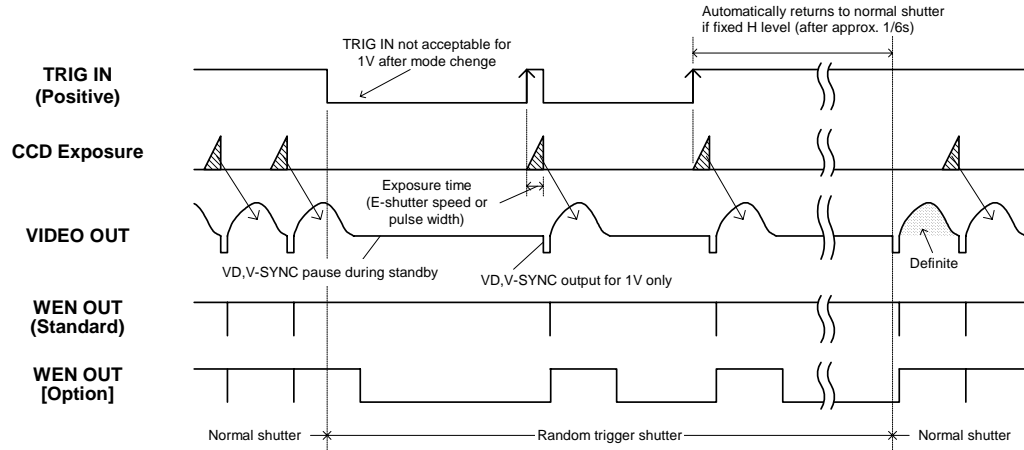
Automatically returns to normal shutter if fixed H level (after approx. 1/6s)

TRIG IN not acceptable for 1V after mode chenge

TRIG IN
(Positive)

CCD Exposure

Exposure time
(E-shutter speed or pulse width)

VIDEO OUT

VD,V-SYNC pause during standby

VD,V-SYNC output for 1V only

Definite

WEN OUT
(Standard)

WEN OUT
[Option]

Normal shutter

Random trigger shutter

Normal shutter